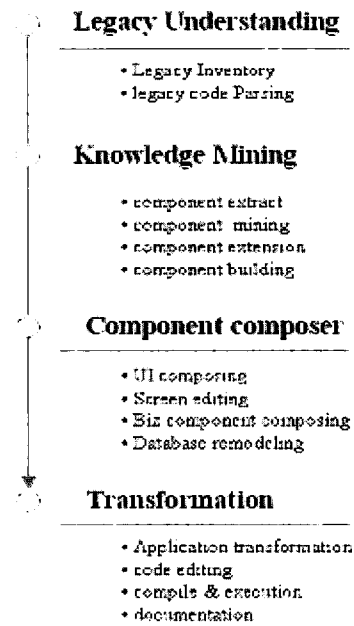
Legacy Understanding

• Legacy Inventory
• legacy code Parsing

Knowledge Mining

• component extract
• component mining
• component extension
• component building

Component composer

• UI composing
• Screen editing
• Biz component composing
• Database remodeling

Transformation

• Application transformation
• code editing
• compile & execution
• documentation